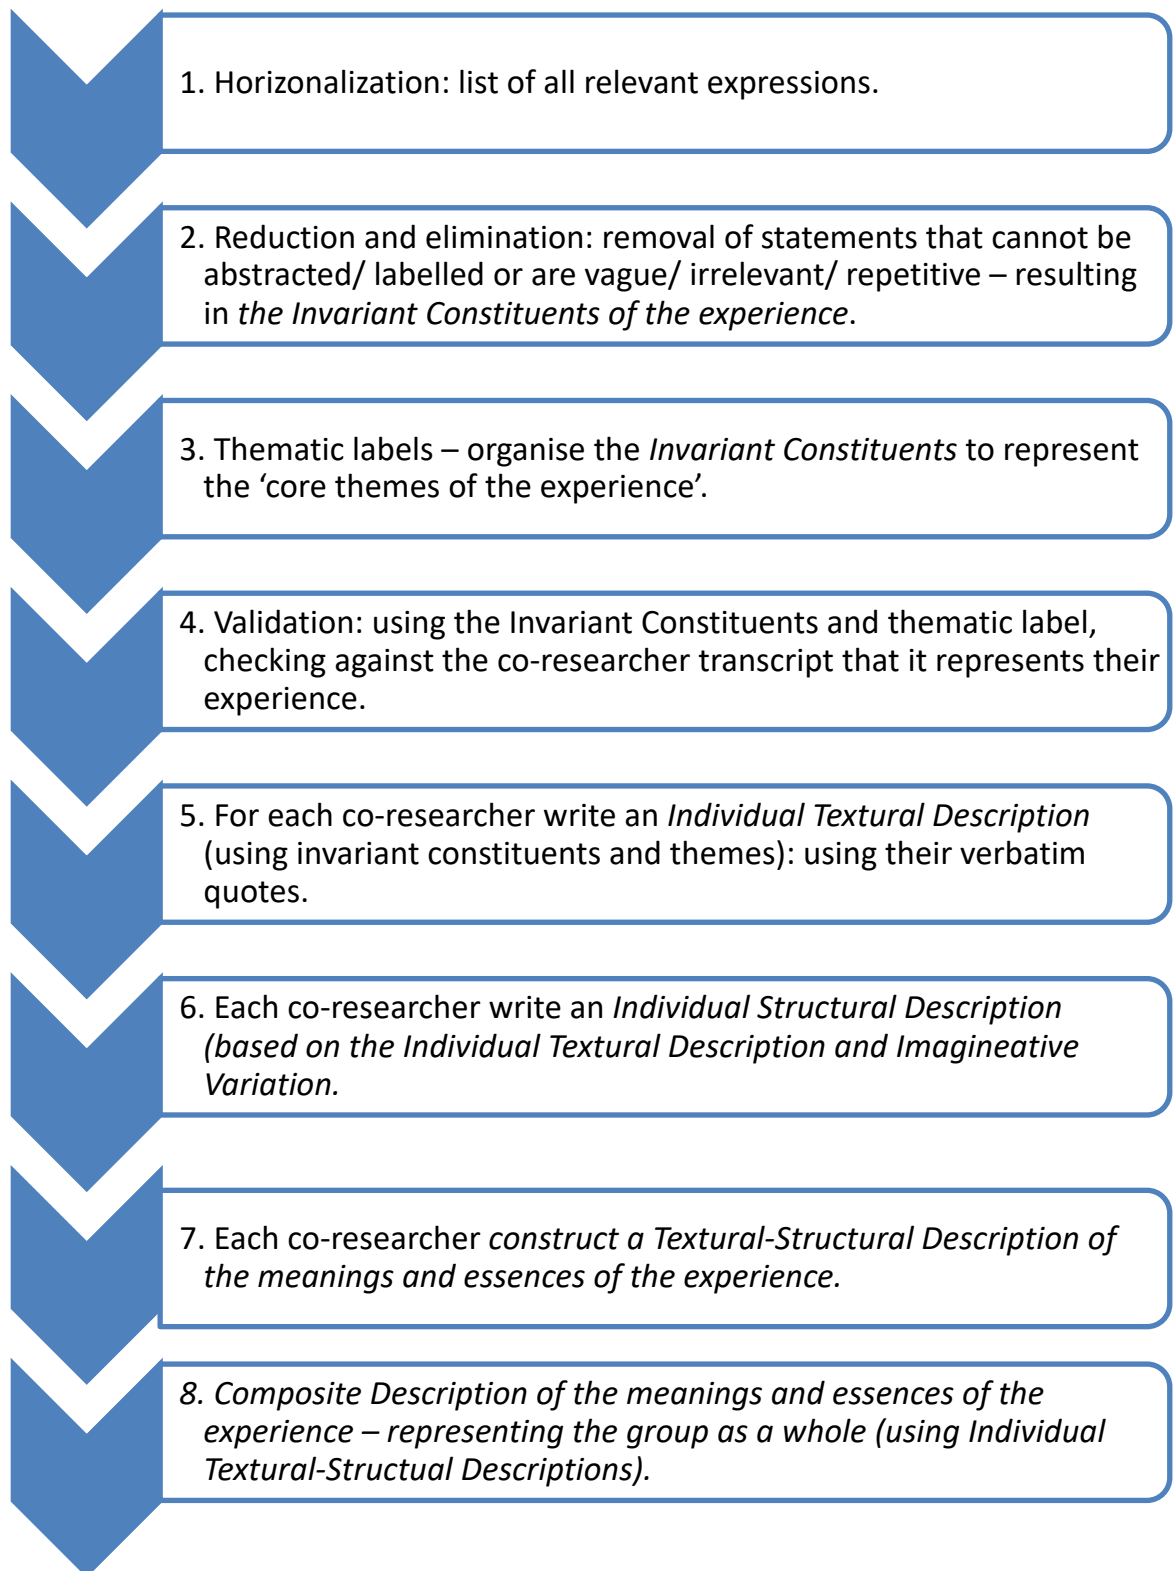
1. Horizonalization: list of all relevant expressions.

2. Reduction and elimination: removal of statements that cannot be abstracted/ labelled or are vague/ irrelevant/ repetitive – resulting in *the Invariant Constituents of the experience*.

3. Thematic labels – organise the *Invariant Constituents* to represent the 'core themes of the experience'.

4. Validation: using the Invariant Constituents and thematic label, checking against the co-researcher transcript that it represents their experience.

5. For each co-researcher write an *Individual Textural Description* (using invariant constituents and themes): using their verbatim quotes.

6. Each co-researcher write an *Individual Structural Description (based on the Individual Textural Description and Imagineative Variation.*

7. Each co-researcher *construct a Textural-Structural Description of the meanings and essences of the experience.*

*8. Composite Description of the meanings and essences of the experience – representing the group as a whole (using Individual Textural-Structual Descriptions).*